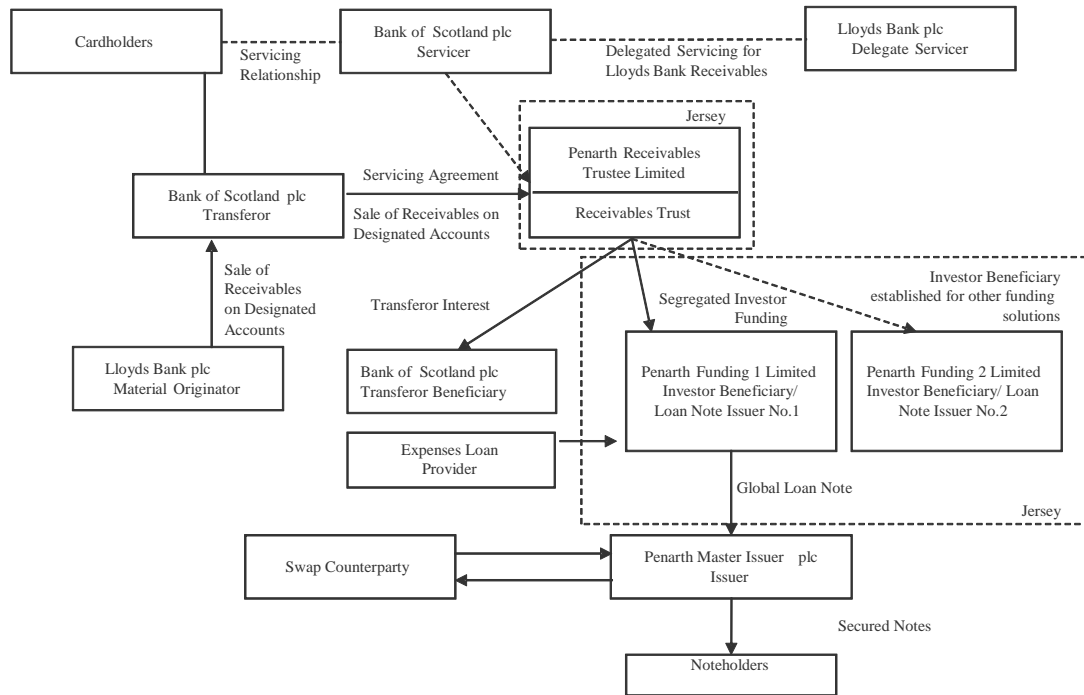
Cardholders

Servicing Relationship

Bank of Scotland plc Servicer

Delegated Servicing for Lloyds Bank Receivables

Lloyds Bank plc Delegate Servicer

Jersey

Penarth Receivables Trustee Limited

Receivables Trust

Servicing Agreement

Bank of Scotland plc Transferor

Sale of Receivables on Designated Accounts

Sale of Receivables on Designated Accounts

Investor Beneficiary established for other funding solutions

Transferor Interest

Segregated Investor Funding

Lloyds Bank plc Material Originator

Bank of Scotland plc Transferor Beneficiary

Penarth Funding 1 Limited Investor Beneficiary/ Loan Note Issuer No.1

Penarth Funding 2 Limited Investor Beneficiary/ Loan Note Issuer No.2

Expenses Loan Provider

Global Loan Note

Jersey

Swap Counterparty

Penarth Master Issuer plc Issuer

Secured Notes

Noteholders